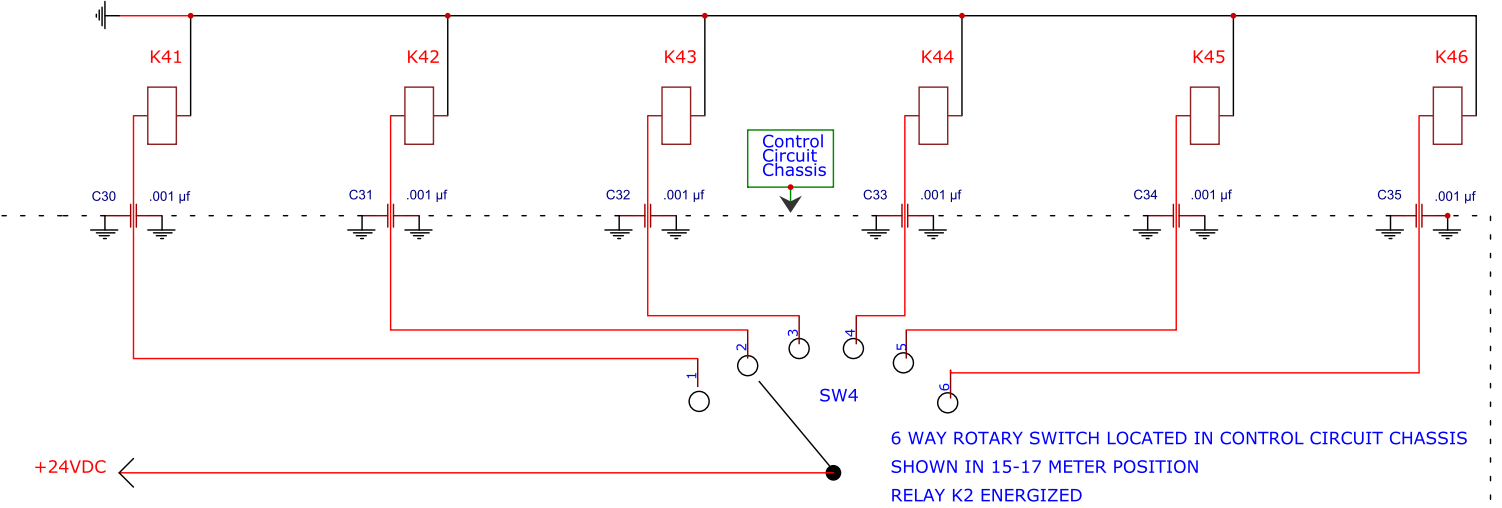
K41
K42
K43
K44
K45
K46

Control Circuit Chassis

C30 .001 µf
C31 .001 µf
C32 .001 µf
C33 .001 µf
C34 .001 µf
C35 .001 µf

1
2
3
4
5
6

SW4

+24VDC

6 WAY ROTARY SWITCH LOCATED IN CONTROL CIRCUIT CHASSIS
SHOWN IN 15-17 METER POSITION
RELAY K2 ENERGIZED